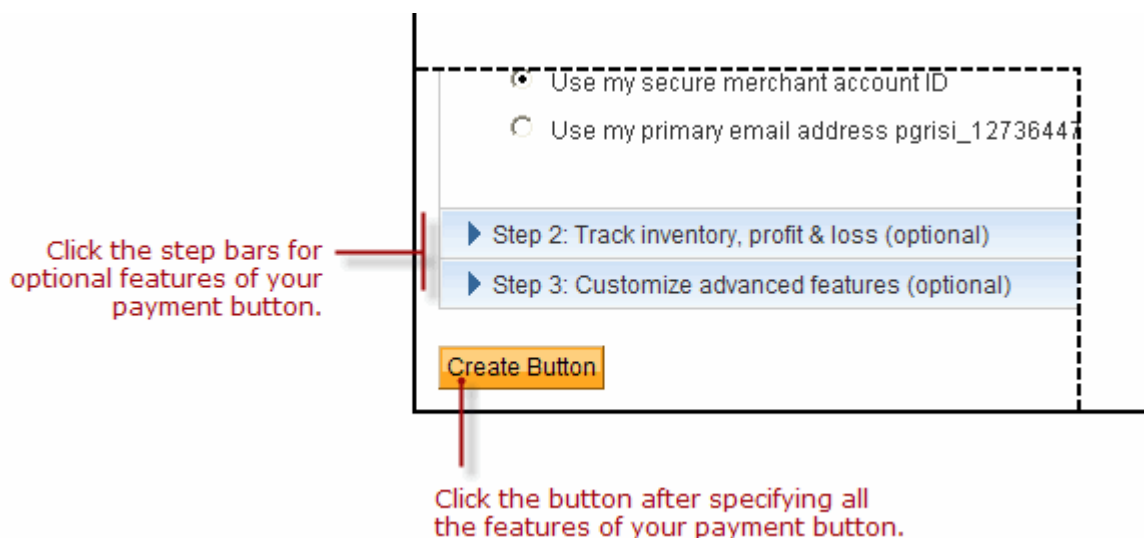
Use my secure merchant account ID

Use my primary email address pgrisi_12736447

Click the step bars for optional features of your payment button.

Step 2: Track inventory, profit & loss (optional)

Step 3: Customize advanced features (optional)

Create Button

Click the button after specifying all the features of your payment button.